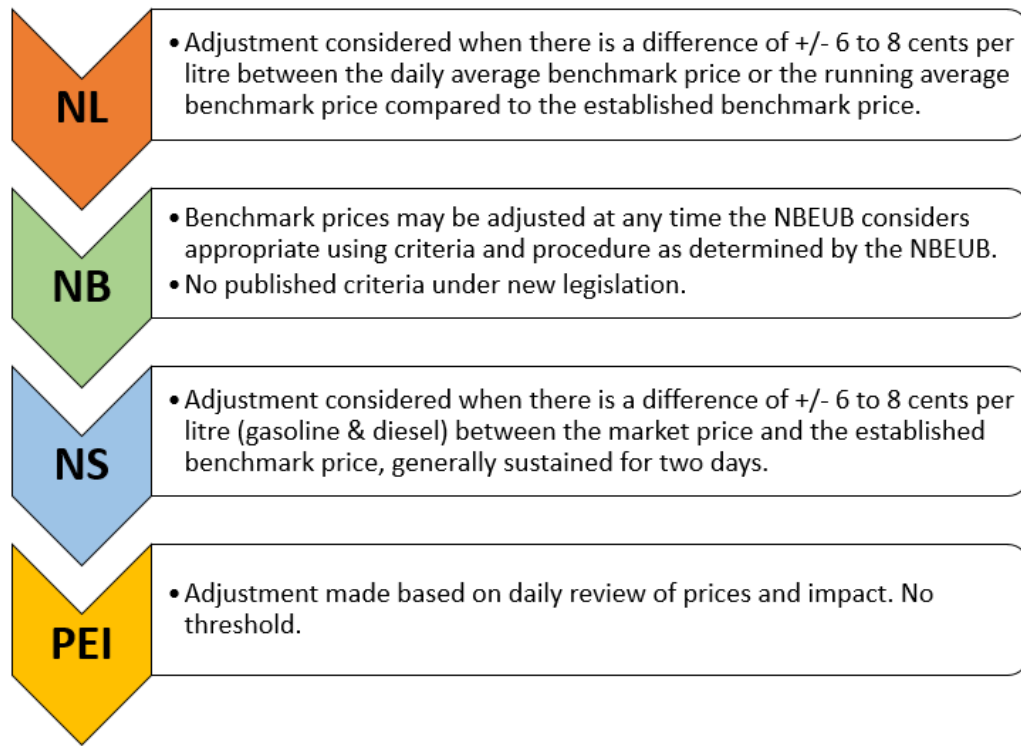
NL

• Adjustment considered when there is a difference of +/- 6 to 8 cents per litre between the daily average benchmark price or the running average benchmark price compared to the established benchmark price.

NB

• Benchmark prices may be adjusted at any time the NBEUB considers appropriate using criteria and procedure as determined by the NBEUB.
• No published criteria under new legislation.

NS

• Adjustment considered when there is a difference of +/- 6 to 8 cents per litre (gasoline & diesel) between the market price and the established benchmark price, generally sustained for two days.

PEI

• Adjustment made based on daily review of prices and impact. No threshold.